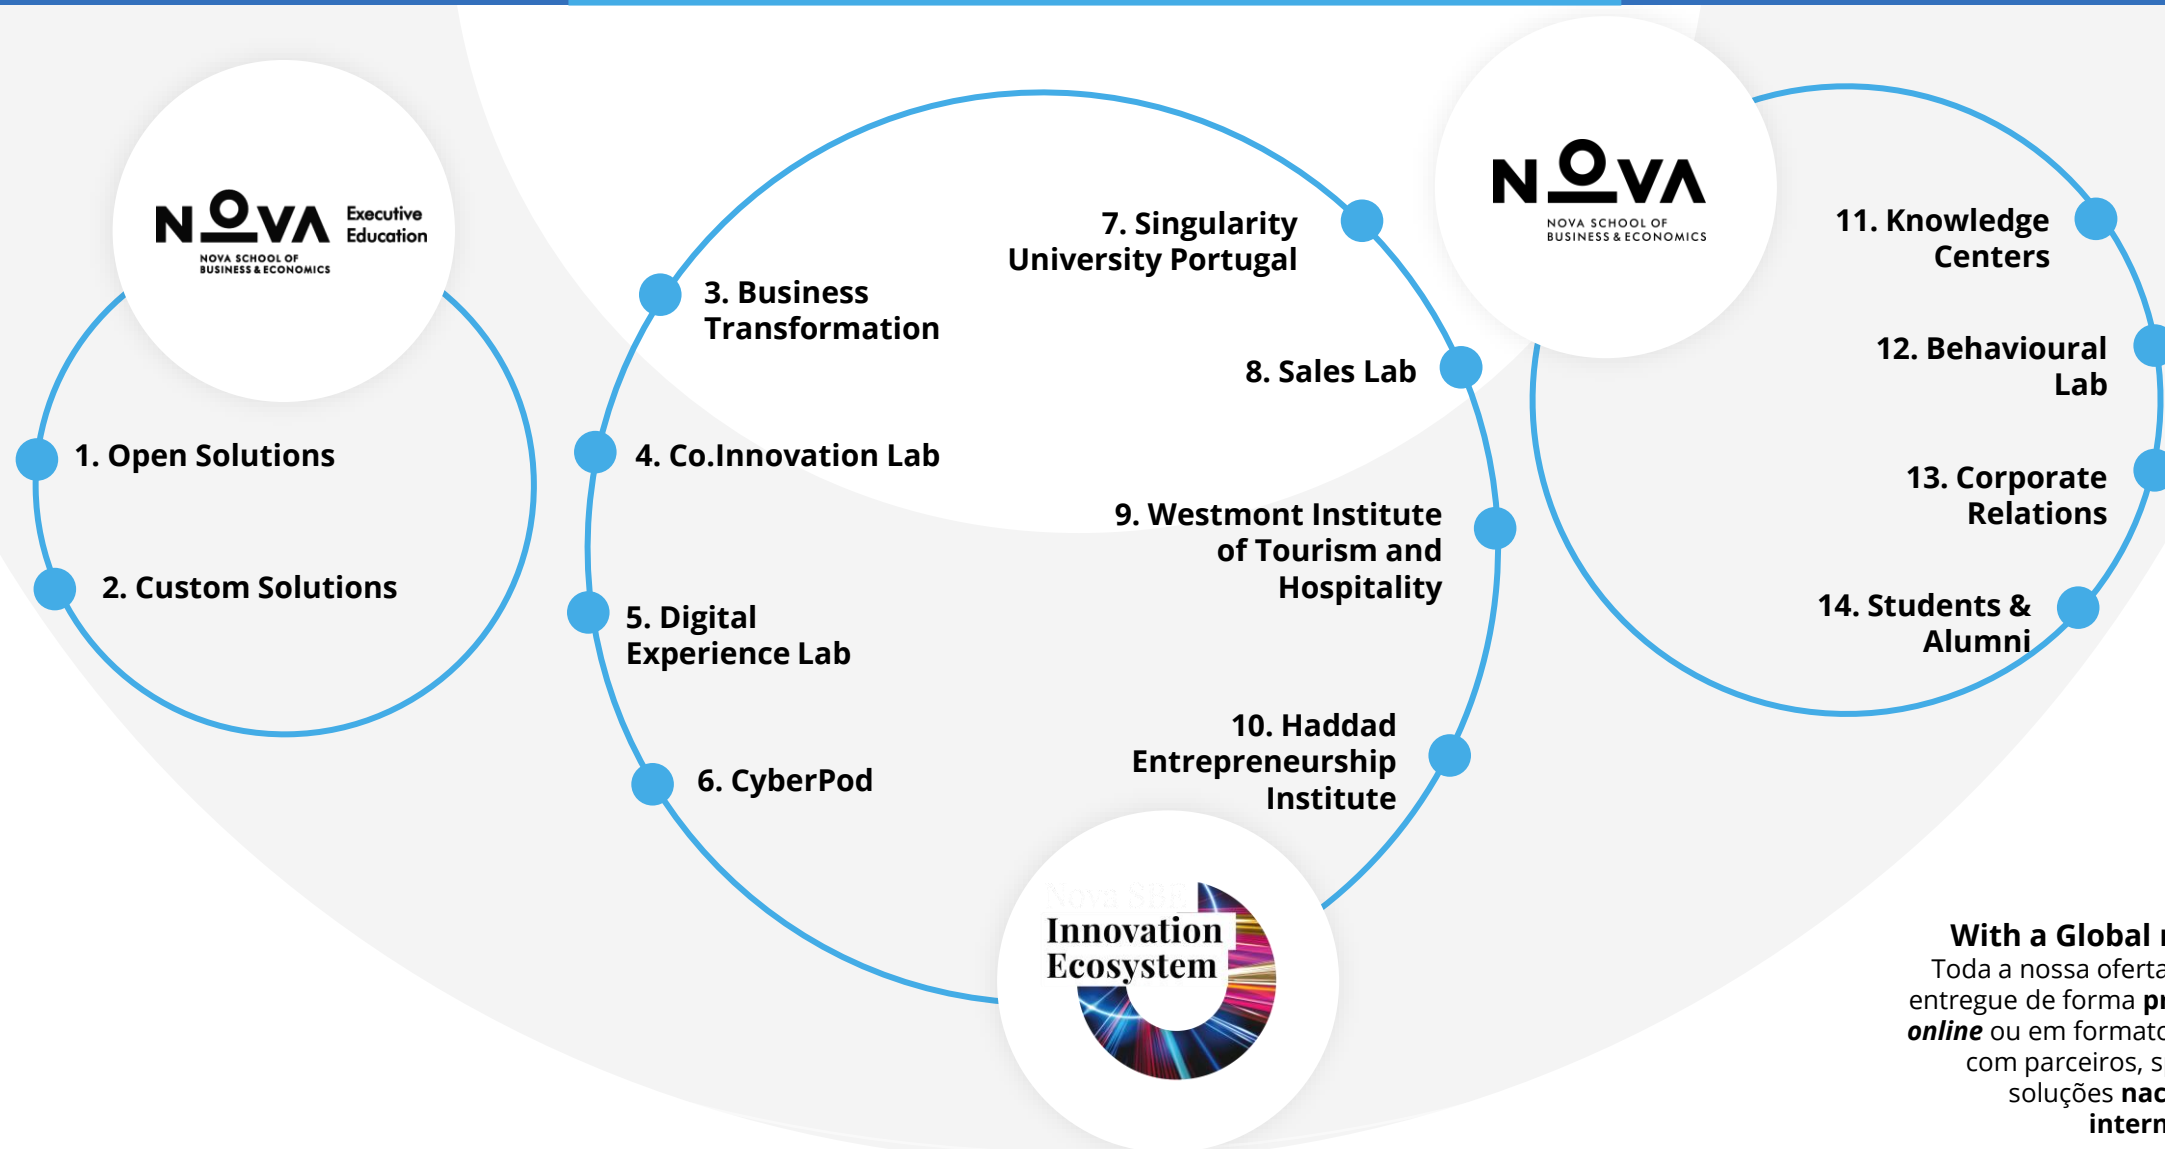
NOVA Executive Education
NOVA SCHOOL OF BUSINESS & ECONOMICS

1. Open Solutions

2. Custom Solutions

3. Business Transformation

4. Co.Innovation Lab

5. Digital Experience Lab

6. CyberPod

7. Singularity University Portugal

8. Sales Lab

9. Westmont Institute of Tourism and Hospitality

10. Haddad Entrepreneurship Institute

NOVA
NOVA SCHOOL OF BUSINESS & ECONOMICS

11. Knowledge Centers

12. Behavioural Lab

13. Corporate Relations

14. Students & Alumni

Nova SBE
Innovation Ecosystem

With a Global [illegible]
Toda a nossa oferta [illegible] entregue de forma pr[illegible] *online* ou em format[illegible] com parceiros, s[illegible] soluções nac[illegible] intern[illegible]